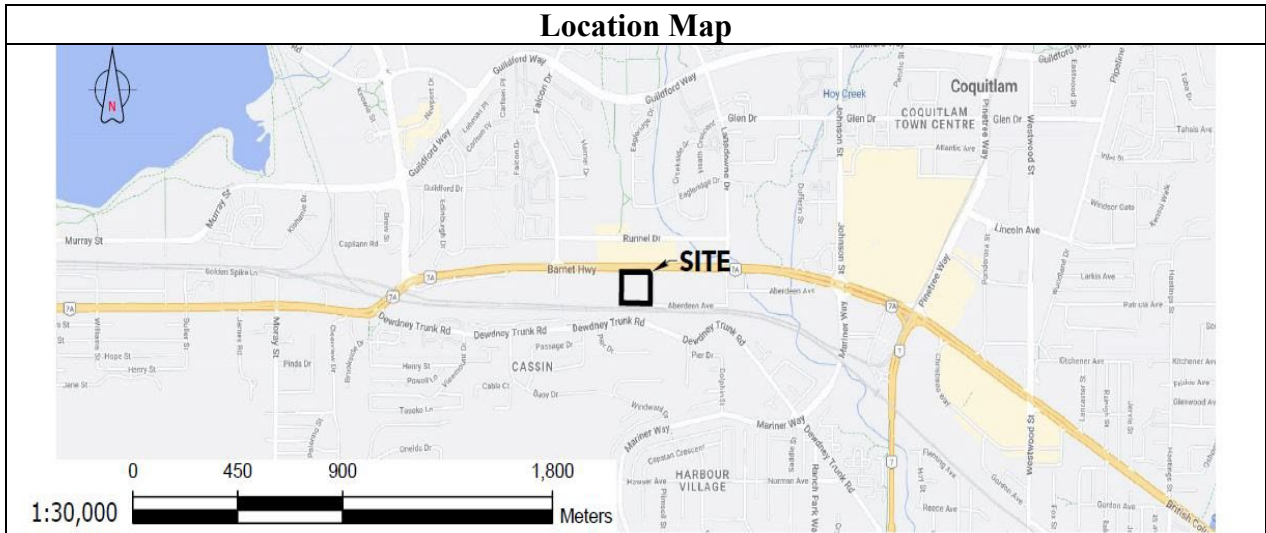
Location Map

N

Guildford Way
Guildford Way
Falcon Dr
Coquitlam
Hoy Creek
Glen Dr
Glen Dr
COQUITLAM TOWN CENTRE
Glen Dr
Pinetree Way
Westwood St
Johnson St
Lansdowne Dr
Atlantic Ave
Guildford Dr
Murray St
Murray St
Capilano Rd
Runnel Dr
Lincoln Ave
Windsor Gate
Golden Spike Ln
7A
Barnet Hwy
SITE
7A
Aberdeen Ave
Aberdeen Ave
Larkin Ave
7A
Moray St
Dewdney Trunk Rd
Dewdney Trunk Rd
Dewdney Trunk Rd
Dewdney Trunk Rd
Mariner Way
Pinetree Way
Hope St
Henry St
Henry St
Jane St
Pinda Dr
Passage Dr
CASSIN
Pier Dr
Kitchener Ave
Kitchener Ave
Cabla Ct
Buoy Dr
Windward Dr
Mariner Way
Mariner Way
Dewdney Trunk Rd
Westwood St
Glenwood Ave
Oneida Dr
Hastings St
HARBOUR VILLAGE
Norman Ave
Ranch Park Way
Coaster Crescent
Gordon Ave
Reece Ave
British Col

0 450 900 1,800
1:30,000
Meters